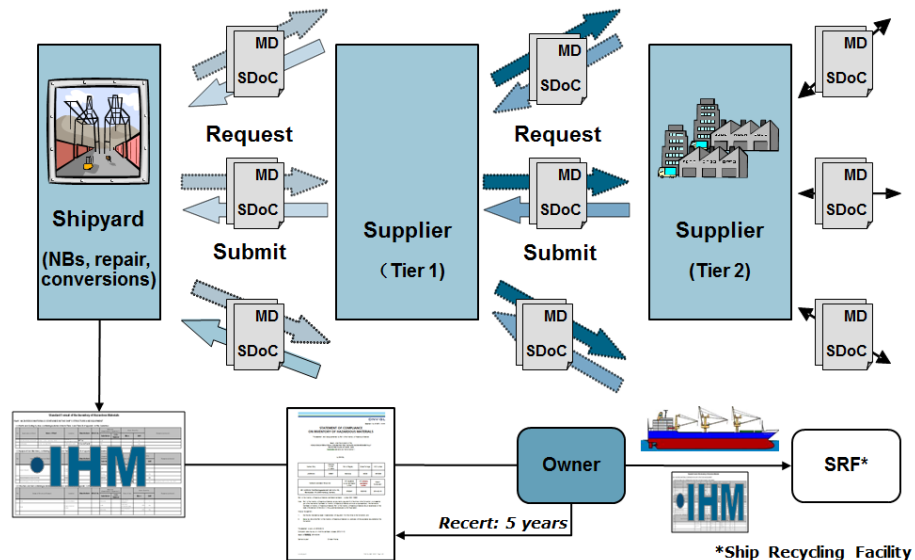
MD
SDoC

MD
SDoC

MD
SDoC

Request

Request

MD
SDoC

MD
SDoC

MD
SDoC

Shipyard

(NBs, repair, conversions)

Supplier

（Tier 1)

Supplier

(Tier 2)

MD
SDoC

MD
SDoC

MD
SDoC

Submit

Submit

MD
SDoC

MD
SDoC

MD
SDoC

IHM

STATEMENT OF COMPLIANCE
ON INVENTORY OF HAZARDOUS MATERIALS

Owner

SRF*

IHM

Recert: 5 years

*Ship Recycling Facility